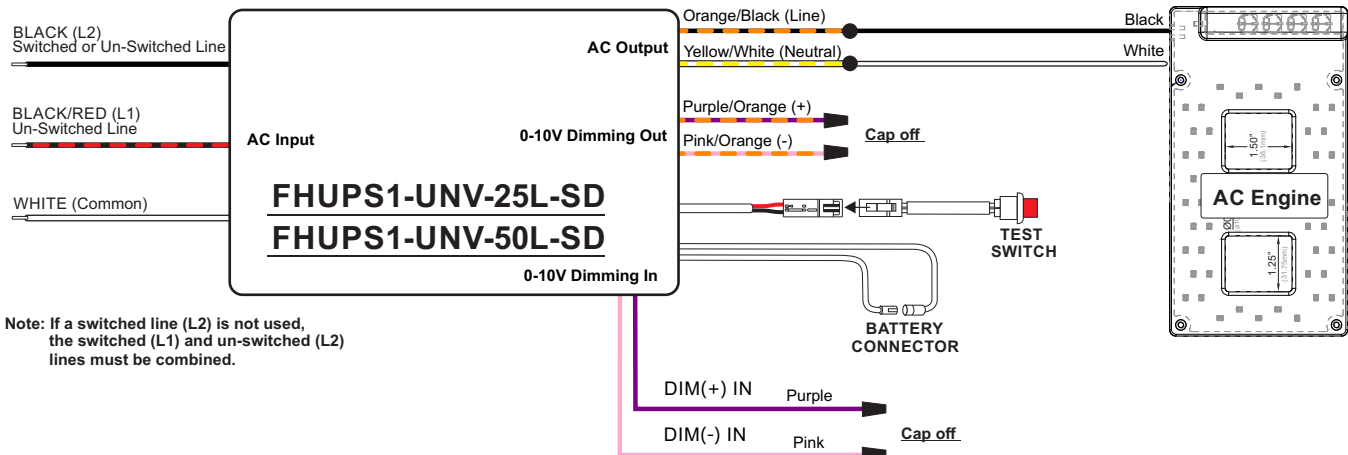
BLACK (L2)
Switched or Un-Switched Line

BLACK/RED (L1)
Un-Switched Line

WHITE (Common)

AC Input

AC Output

0-10V Dimming Out

FHUPS1-UNV-25L-SD
FHUPS1-UNV-50L-SD

0-10V Dimming In

Orange/Black (Line)

Yellow/White (Neutral)

Purple/Orange (+)

Pink/Orange (-)

Cap off

Black

White

1.50"
(38.1mm)

AC Engine

1.25"
(31.75mm)

TEST
SWITCH

BATTERY
CONNECTOR

Note: If a switched line (L2) is not used, the switched (L1) and un-switched (L2) lines must be combined.

DIM(+) IN

Purple

DIM(-) IN

Pink

Cap off